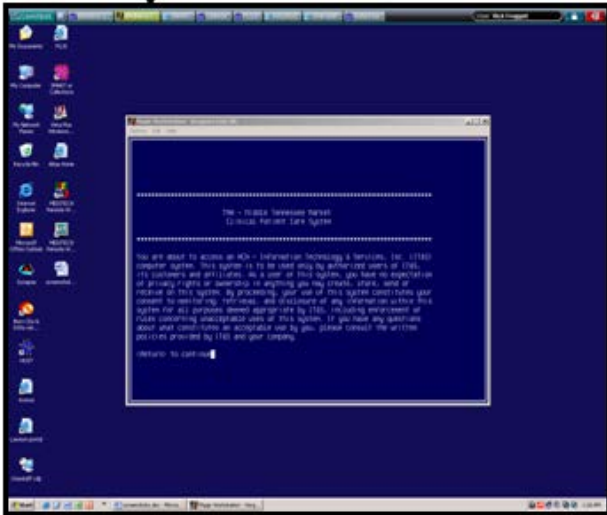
TMN - Middle Tennessee Market
Clinical Patient Care System

You are about to access an HCA - Information Technology & Services, Inc. (IT&S) computer system. This system is to be used only by authorized users of IT&S, its customers and affiliates. As a user of this system, you have no expectation of privacy rights or ownership in anything you may create, store, send or receive on this system. By proceeding, your use of this system constitutes your consent to monitoring, retrieval, and disclosure of any information within this system for all purposes deemed appropriate by IT&S, including enforcement of rules concerning unacceptable uses of this system. If you have any questions about what constitutes an acceptable use by you, please consult the written policies provided by IT&S and your company.

<Return> to continue